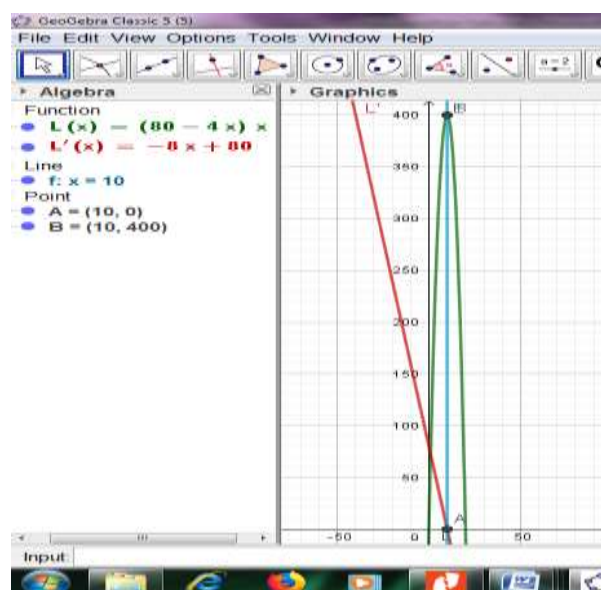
GeoGebra Classic 5 (5)
File Edit View Options Tools Window Help
a=2
Algebra
Graphics
Function
L(x) = (80 − 4 x) x
L'(x) = −8 x + 80
Line
f: x = 10
Point
A = (10, 0)
B = (10, 400)
L'
B
400
350
300
250
200
150
100
50
A
−50
0
50
Input: